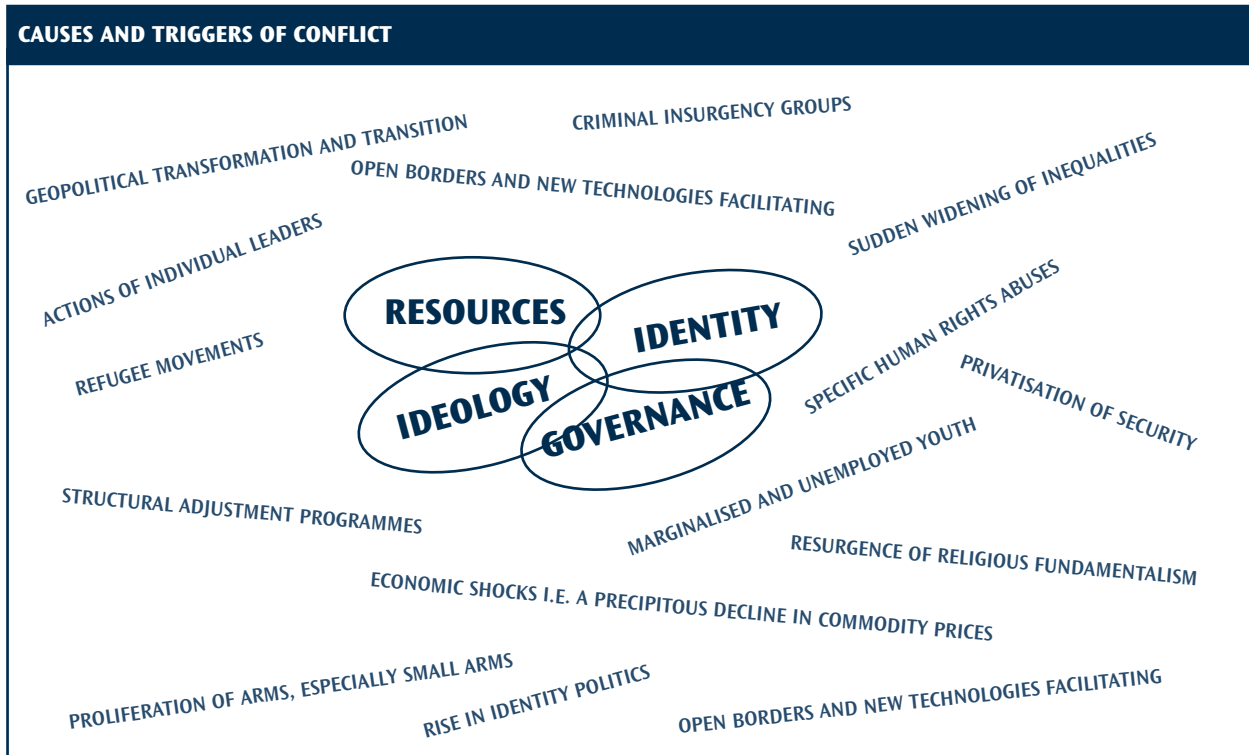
CAUSES AND TRIGGERS OF CONFLICT

CRIMINAL INSURGENCY GROUPS

GEOPOLITICAL TRANSFORMATION AND TRANSITION

OPEN BORDERS AND NEW TECHNOLOGIES FACILITATING

SUDDEN WIDENING OF INEQUALITIES

ACTIONS OF INDIVIDUAL LEADERS

RESOURCES

IDENTITY

SPECIFIC HUMAN RIGHTS ABUSES

REFUGEE MOVEMENTS

IDEOLOGY

GOVERNANCE

PRIVATISATION OF SECURITY

MARGINALISED AND UNEMPLOYED YOUTH

STRUCTURAL ADJUSTMENT PROGRAMMES

RESURGENCE OF RELIGIOUS FUNDAMENTALISM

ECONOMIC SHOCKS I.E. A PRECIPITOUS DECLINE IN COMMODITY PRICES

PROLIFERATION OF ARMS, ESPECIALLY SMALL ARMS

RISE IN IDENTITY POLITICS

OPEN BORDERS AND NEW TECHNOLOGIES FACILITATING